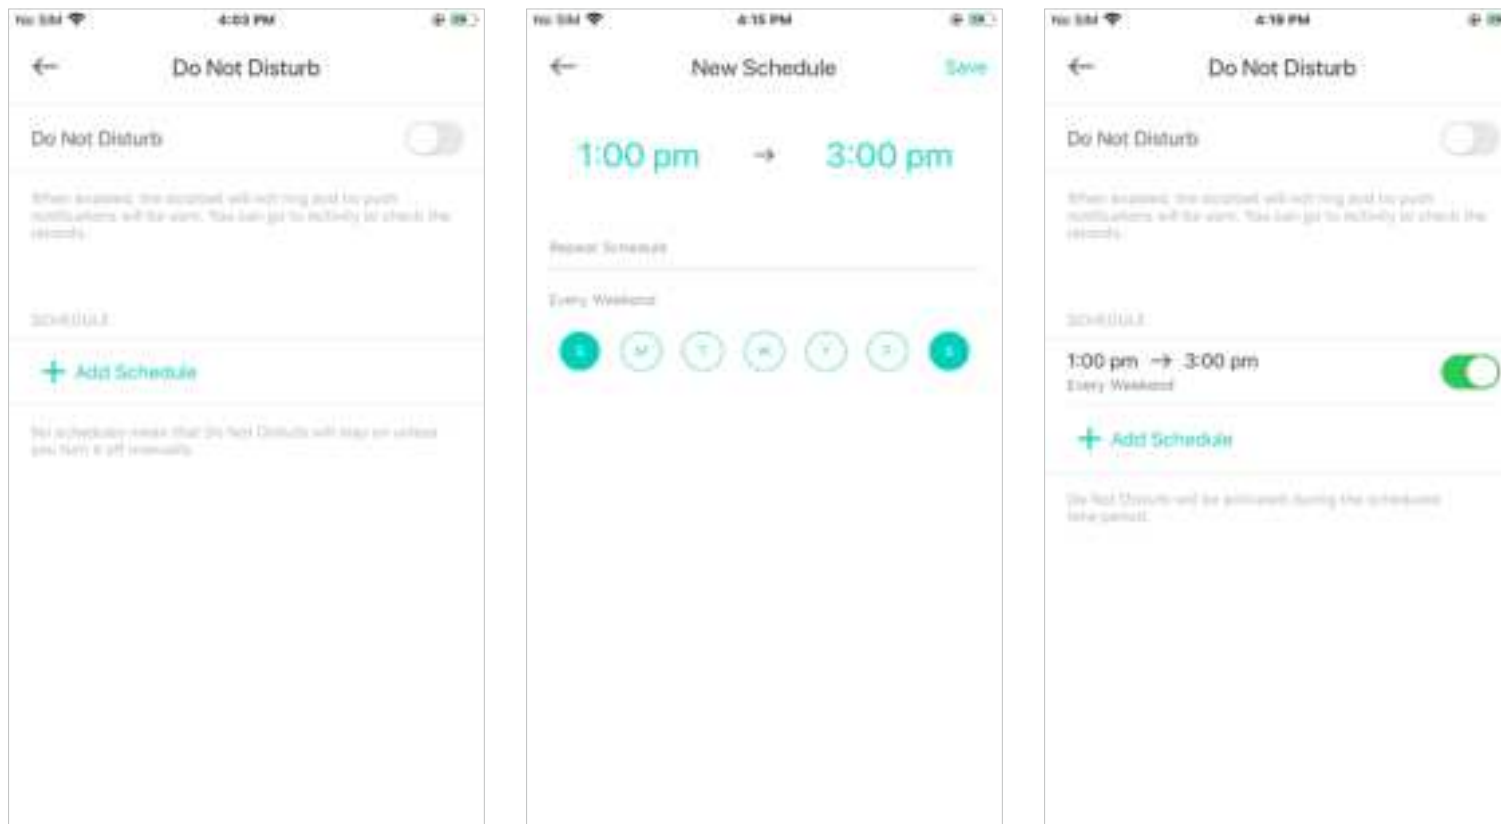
No SIM 4:03 PM

Do Not Disturb

Do Not Disturb

When enabled, the doorbell will not ring and no push notifications will be sent. You can go to Activity to check the records.

SCHEDULE

+ Add Schedule

No schedules mean that Do Not Disturb will stay on unless you turn it off manually.

No SIM 4:15 PM

New Schedule

Save

1:00 pm → 3:00 pm

Repeat Schedule

Every Weekend

S M T W T F S

No SIM 4:19 PM

Do Not Disturb

Do Not Disturb

When enabled, the doorbell will not ring and no push notifications will be sent. You can go to Activity to check the records.

SCHEDULE

1:00 pm → 3:00 pm
Every Weekend

+ Add Schedule

Do Not Disturb will be activated during the scheduled time period.